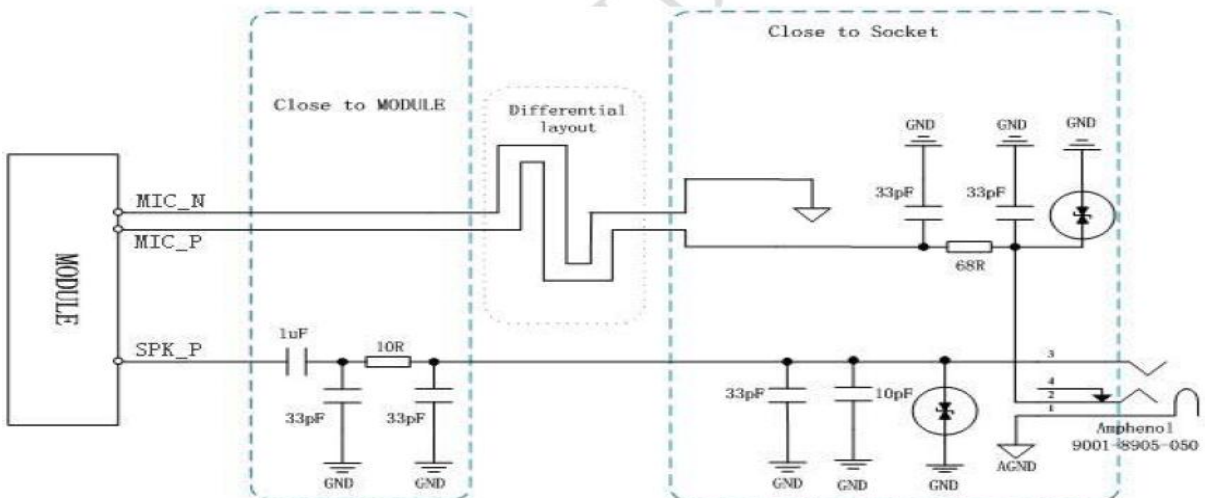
Close to Socket

Close to MODULE

Differential layout

GND GND GND

MODULE

MIC_N

MIC_P

33pF 33pF

68R

SPK_P

1uF

10R

3

4

2

1

33pF 33pF

33pF 10pF

Amphenol 9001-8905-050

AGND

GND GND GND GND GND